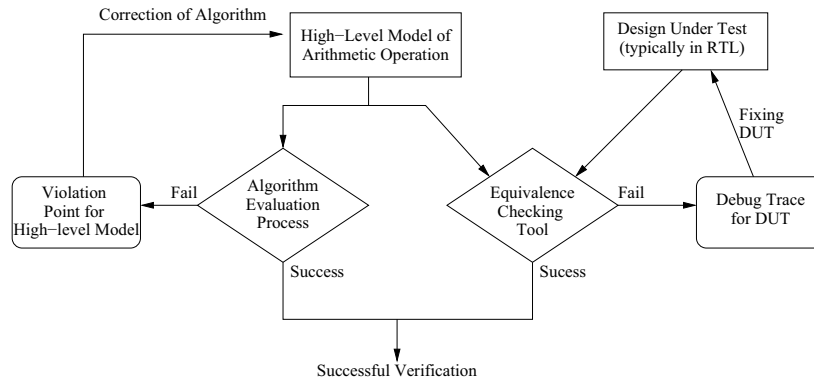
Correction of Algorithm

High−Level Model of Arithmetic Operation

Design Under Test (typically in RTL)

Fixing DUT

Violation Point for High−level Model

Fail

Algorithm Evaluation Process

Equivalence Checking Tool

Fail

Debug Trace for DUT

Success

Sucess

Successful Verification